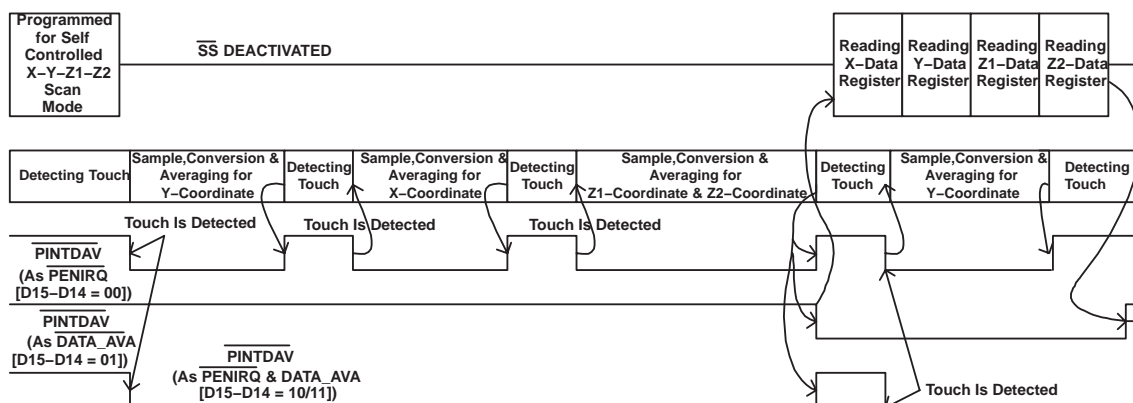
Programmed for Self Controlled X–Y–Z1–Z2 Scan Mode

$\overline{SS}$ DEACTIVATED

Reading X–Data Register

Reading Y–Data Register

Reading Z1–Data Register

Reading Z2–Data Register

Detecting Touch

Sample,Conversion & Averaging for Y–Coordinate

Detecting Touch

Sample,Conversion & Averaging for X–Coordinate

Detecting Touch

Sample,Conversion & Averaging for Z1–Coordinate & Z2–Coordinate

Detecting Touch

Sample,Conversion & Averaging for Y–Coordinate

Detecting Touch

Touch Is Detected

Touch Is Detected

Touch Is Detected

$\overline{PINTDAV}$ (As $\overline{PENIRQ}$ [D15–D14 = 00])

$\overline{PINTDAV}$ (As $\overline{DATA\_AVA}$ [D15–D14 = 01])

$\overline{PINTDAV}$ (As $\overline{PENIRQ}$ & DATA_AVA [D15–D14 = 10/11])

Touch Is Detected